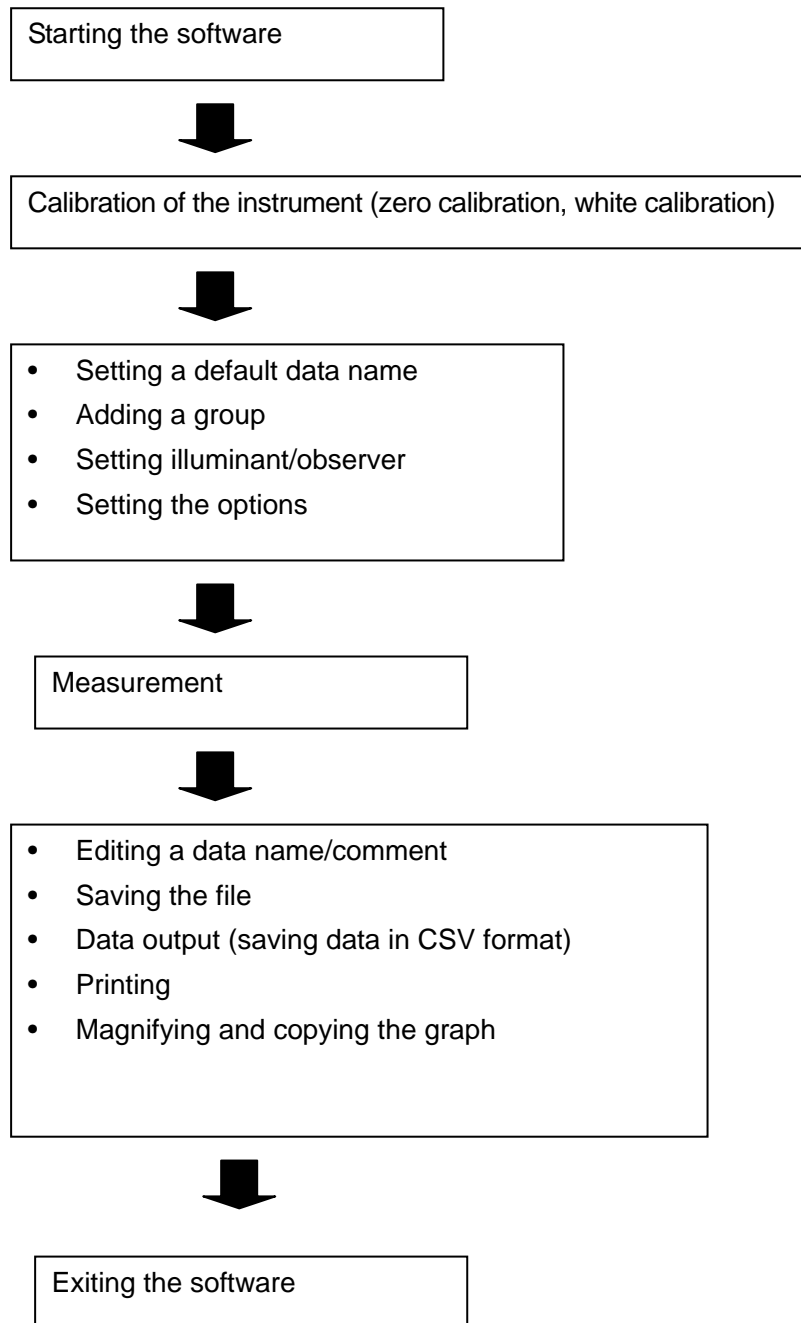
Starting the software

Calibration of the instrument (zero calibration, white calibration)

- Setting a default data name
- Adding a group
- Setting illuminant/observer
- Setting the options

Measurement

- Editing a data name/comment
- Saving the file
- Data output (saving data in CSV format)
- Printing
- Magnifying and copying the graph

Exiting the software